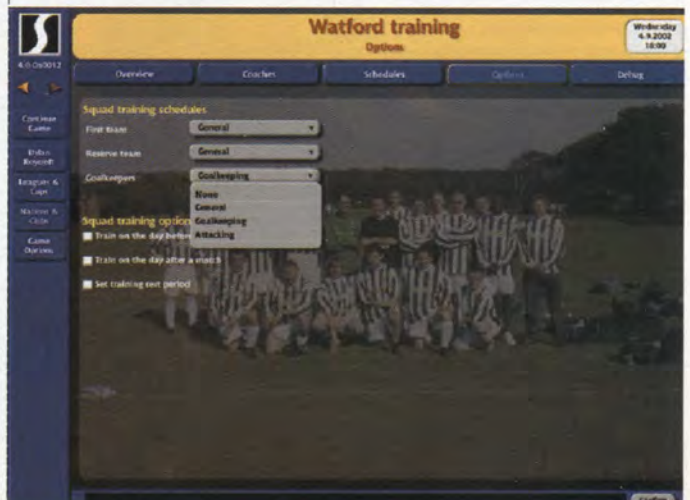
Watford training
Options

Wednesday
4.9.2002
18:00

4.0.0s0012

Continue Game

Dalen Royonft

Leagues & Cups

Nations & Clubs

Game Options

Overview
Coaches
Schedules
Options
Debug

Squad training schedules
First team
General
Reserve team
General
Goalkeepers
Goalkeeping
None
General
Goalkeeping
Attacking

Squad training option
Train on the day before
Train on the day after a match
Set training rest period